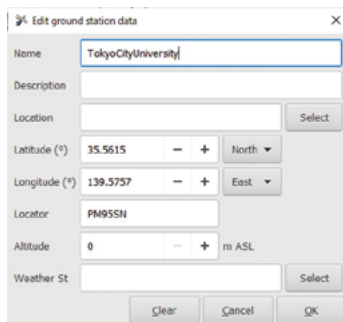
Edit ground station data ×

Name TokyoCityUniversity

Description

Location Select

Latitude (°) 35.5615 − + North

Longitude (°) 139.5757 − + East

Locator PM95SN

Altitude 0 − + m ASL

Weather St Select

Clear Cancel OK